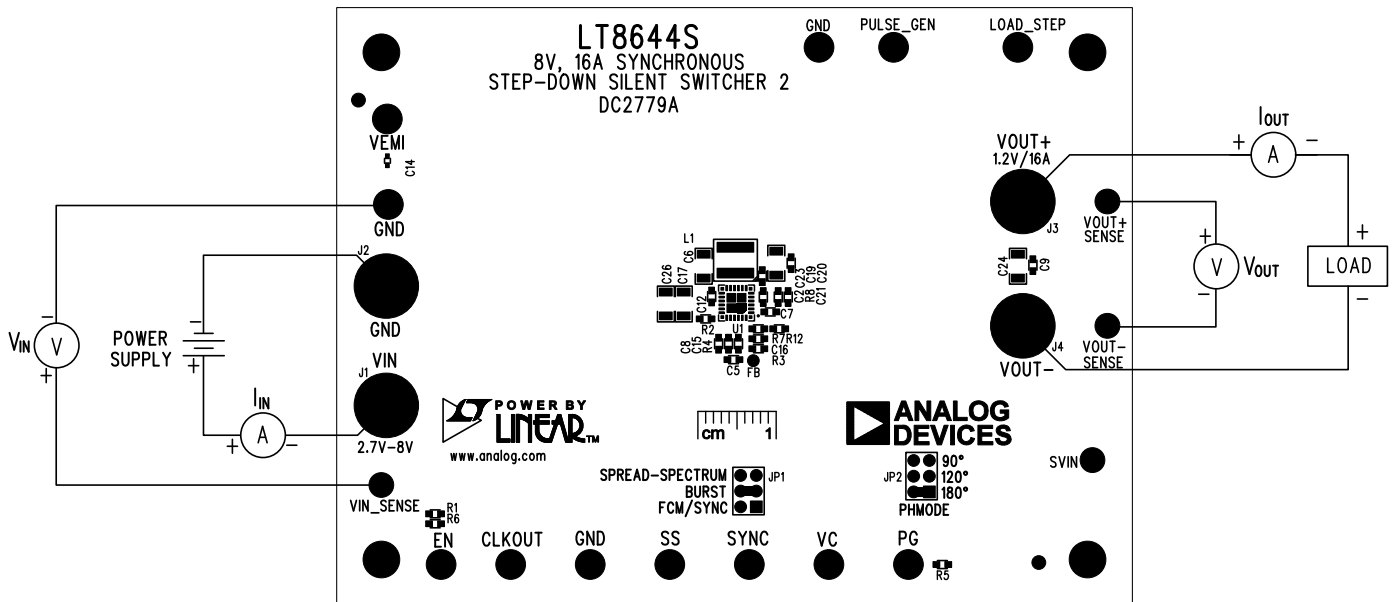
LT8644S
8V, 16A SYNCHRONOUS
STEP-DOWN SILENT SWITCHER 2
DC2779A

GND PULSE_GEN LOAD_STEP

VEMI
C14

GND
J2
GND

$V_{IN}$ V
POWER SUPPLY

VIN
J1
$I_{IN}$ A
2.7V–8V

VIN_SENSE
R1 R6

L1 C6 C17 C26 C12 C23 C25 R8 C19 C21 C20 C7 R2 U1 R7 R12 C8 C15 R4 C16 R3 C5 FB

VOUT+
1.2V/16A
J3
VOUT+ SENSE
C24 C9
$I_{OUT}$ A
V $V_{OUT}$
LOAD
J4
VOUT–
VOUT– SENSE

POWER BY LINEAR™
www.analog.com

cm 1

ANALOG DEVICES

SPREAD-SPECTRUM
BURST
FCM/SYNC
JP1

JP2
90°
120°
180°
PHMODE

SVIN

EN CLKOUT GND SS SYNC VC PG
R5